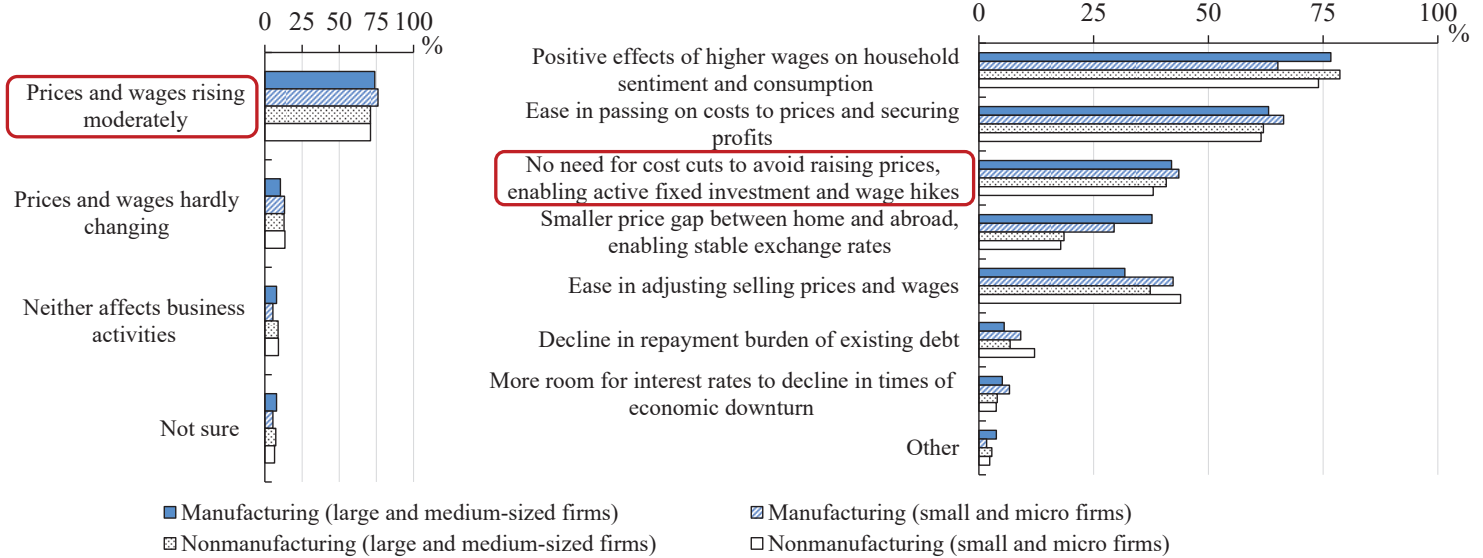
0 25 50 75 100
%

Prices and wages rising moderately

Prices and wages hardly changing

Neither affects business activities

Not sure

0 25 50 75 100
%

Positive effects of higher wages on household sentiment and consumption

Ease in passing on costs to prices and securing profits

No need for cost cuts to avoid raising prices, enabling active fixed investment and wage hikes

Smaller price gap between home and abroad, enabling stable exchange rates

Ease in adjusting selling prices and wages

Decline in repayment burden of existing debt

More room for interest rates to decline in times of economic downturn

Other

Manufacturing (large and medium-sized firms)
Manufacturing (small and micro firms)
Nonmanufacturing (large and medium-sized firms)
Nonmanufacturing (small and micro firms)